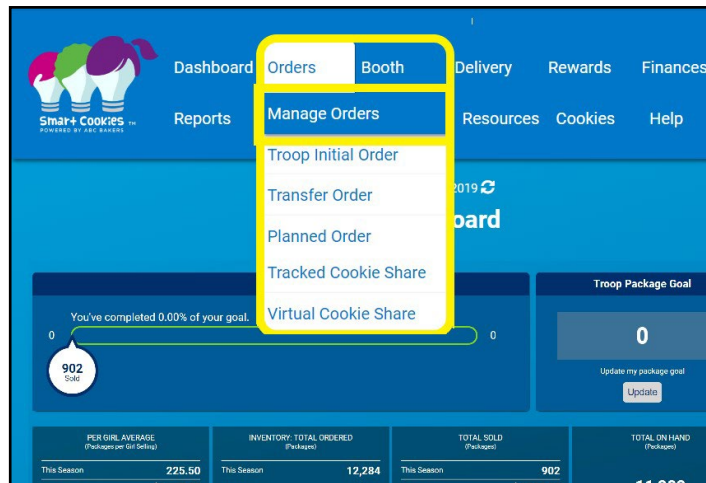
Smart Cookies™
POWERED BY ABC BAKERS

Dashboard Orders Booth Delivery Rewards Finances
Reports Manage Orders Resources Cookies Help

Troop Initial Order
Transfer Order
Planned Order
Tracked Cookie Share
Virtual Cookie Share

2019

oard

You've completed 0.00% of your goal.
0
0
902
Sold

Troop Package Goal
0
Update my package goal
Update

PER GIRL AVERAGE
(Packages per Girl Selling)
This Season 225.50

INVENTORY: TOTAL ORDERED
(Packages)
This Season 12,284

TOTAL SOLD
(Packages)
This Season 902

TOTAL ON HAND
(Packages)
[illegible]